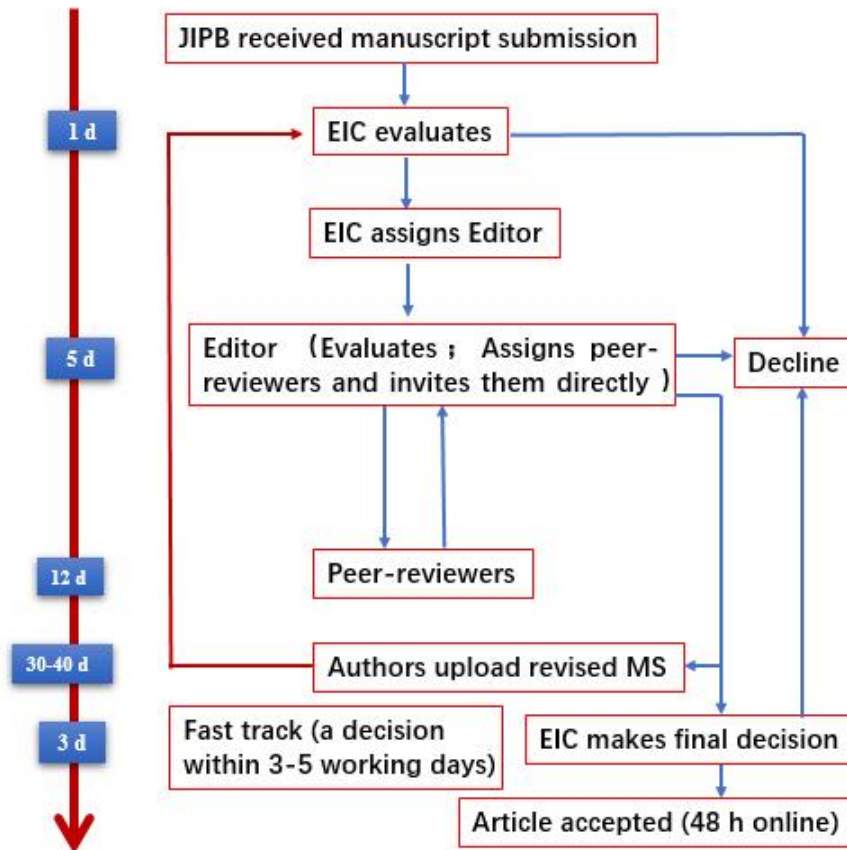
JIPB received manuscript submission

1 d

EIC evaluates

EIC assigns Editor

5 d

Editor （Evaluates； Assigns peer-reviewers and invites them directly）

Decline

12 d

Peer-reviewers

30-40 d

Authors upload revised MS

3 d

Fast track (a decision within 3-5 working days)

EIC makes final decision

Article accepted (48 h online)